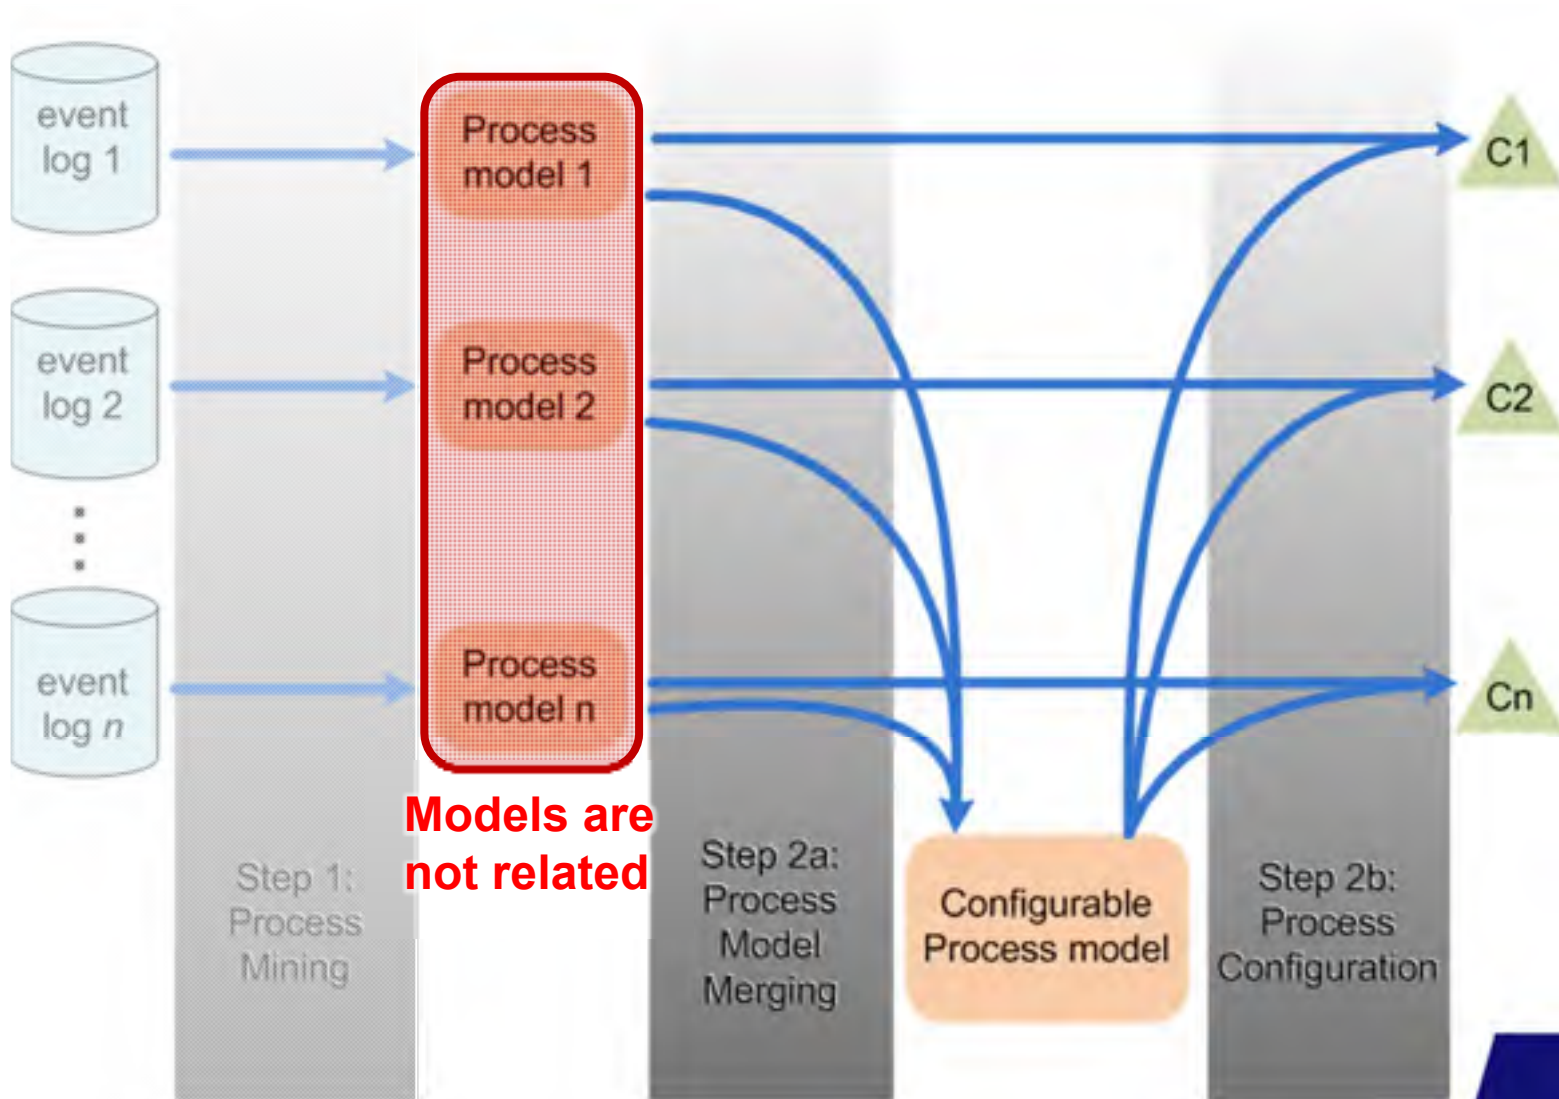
event log 1

event log 2

⋮

event log $n$

Process model 1

Process model 2

Process model n

Models are not related

C1

C2

Cn

Step 1: Process Mining

Step 2a: Process Model Merging

Configurable Process model

Step 2b: Process Configuration